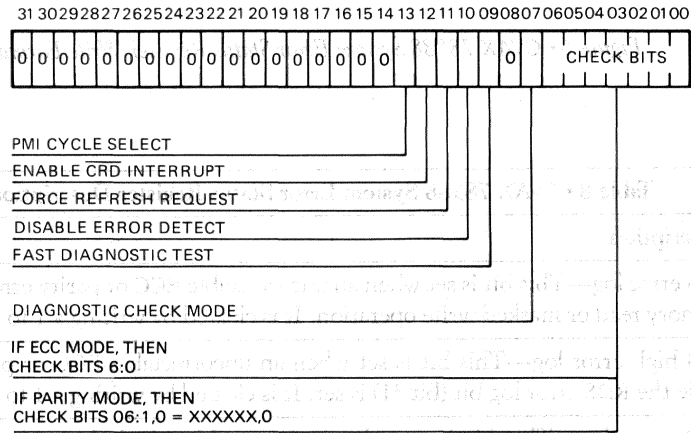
31 30 29 28 27 26 25 24 23 22 21 20 19 18 17 16 15 14 13 12 11 10 09 08 07 06 05 04 03 02 01 00

| 0 | 0 | 0 | 0 | 0 | 0 | 0 | 0 | 0 | 0 | 0 | 0 | 0 | 0 | 0 | 0 | 0 | 0 |  |  |  |  |  | 0 |  | CHECK BITS |
|---|---|---|---|---|---|---|---|---|---|---|---|---|---|---|---|---|---|---|---|---|---|---|---|---|---|

PMI CYCLE SELECT

ENABLE $\overline{CRD}$ INTERRUPT

FORCE REFRESH REQUEST

DISABLE ERROR DETECT

FAST DIAGNOSTIC TEST

DIAGNOSTIC CHECK MODE

IF ECC MODE, THEN CHECK BITS 6:0

IF PARITY MODE, THEN CHECK BITS 06:1,0 = XXXXXX,0